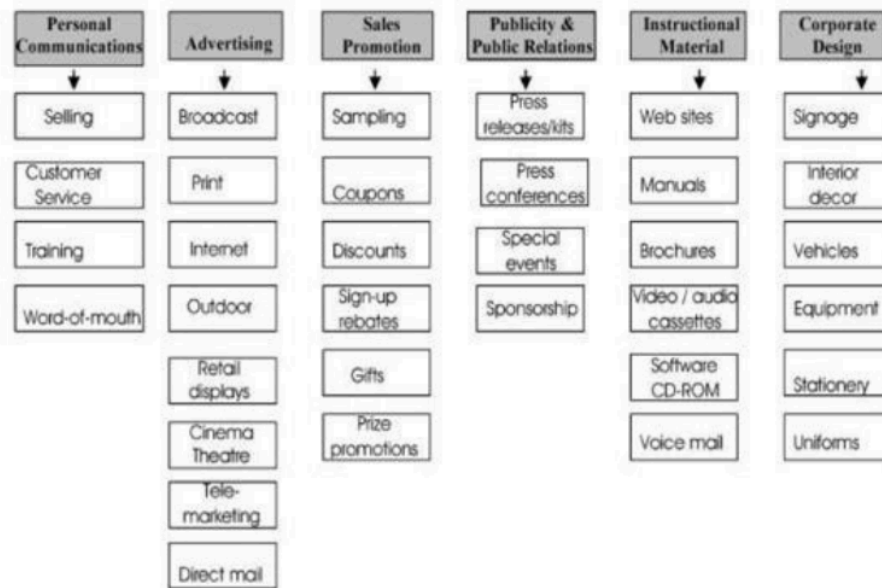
Personal Communications
Selling
Customer Service
Training
Word-of-mouth

Advertising
Broadcast
Print
Internet
Outdoor
Retail displays
Cinema Theatre
Tele-marketing
Direct mail

Sales Promotion
Sampling
Coupons
Discounts
Sign-up rebates
Gifts
Prize promotions

Publicity & Public Relations
Press releases/kits
Press conferences
Special events
Sponsorship

Instructional Material
Web sites
Manuals
Brochures
Video / audio cassettes
Software CD-ROM
Voice mail

Corporate Design
Signage
Interior decor
Vehicles
Equipment
Stationery
Uniforms